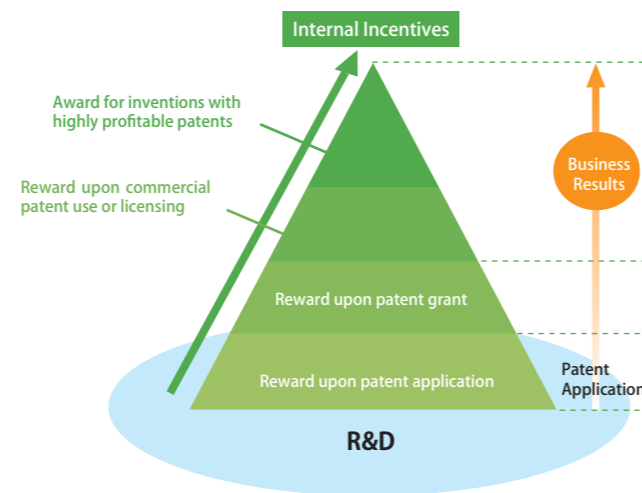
Internal Incentives

Award for inventions with highly profitable patents

Reward upon commercial patent use or licensing

Business Results

Reward upon patent grant

Reward upon patent application

Patent Application

R&D